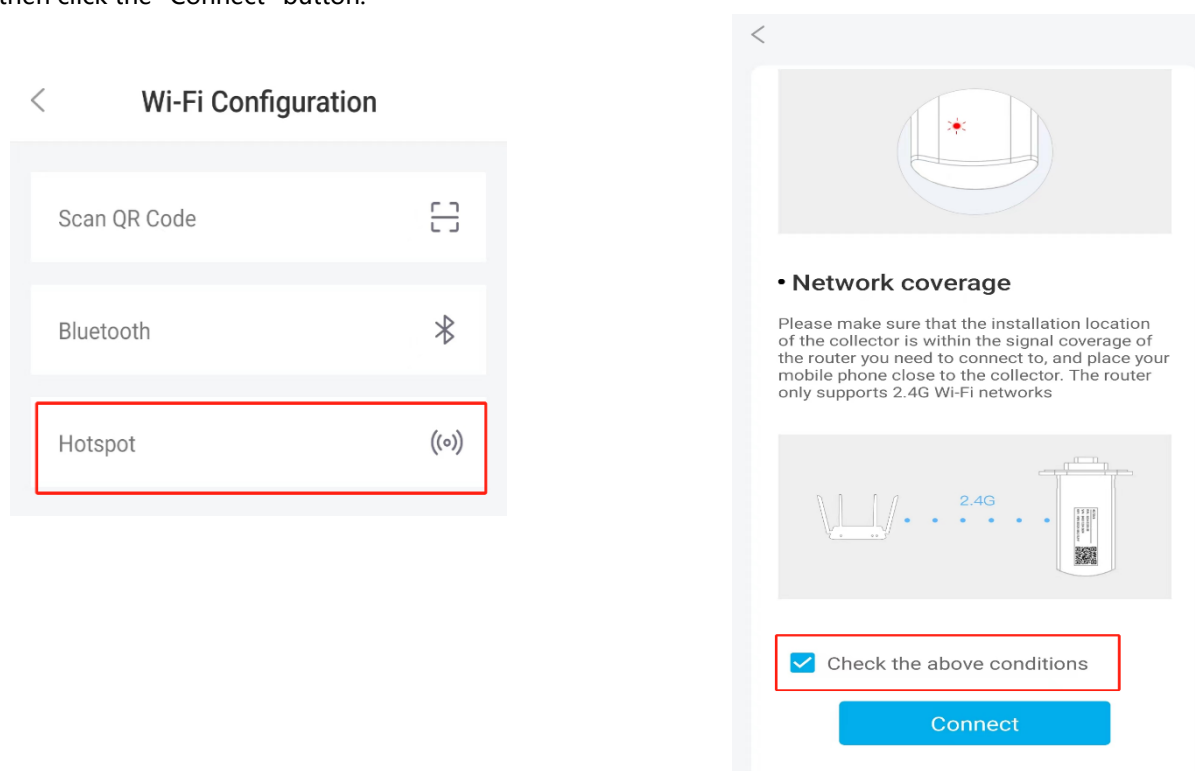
then click the "Connect" button.

<

Wi-Fi Configuration

Scan QR Code

Bluetooth

Hotspot

<

• Network coverage

Please make sure that the installation location of the collector is within the signal coverage of the router you need to connect to, and place your mobile phone close to the collector. The router only supports 2.4G Wi-Fi networks

2.4G

Check the above conditions

Connect